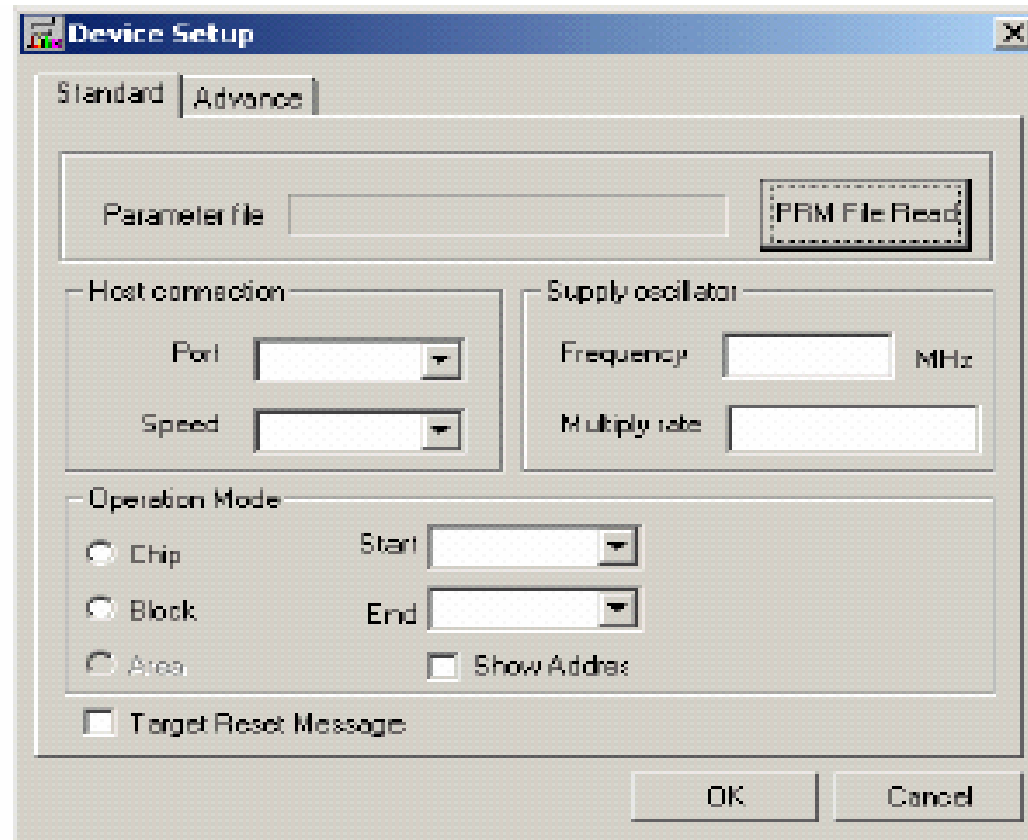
Device Setup

Standard | Advance

Parameter file

PRM File Read

Host connection

Port

Speed

Supply oscillator

Frequency

MHz

Multiply rate

Operation Mode

Chip

Block

Area

Start

End

Show Addres

Target Reset Message

OK

Cancel